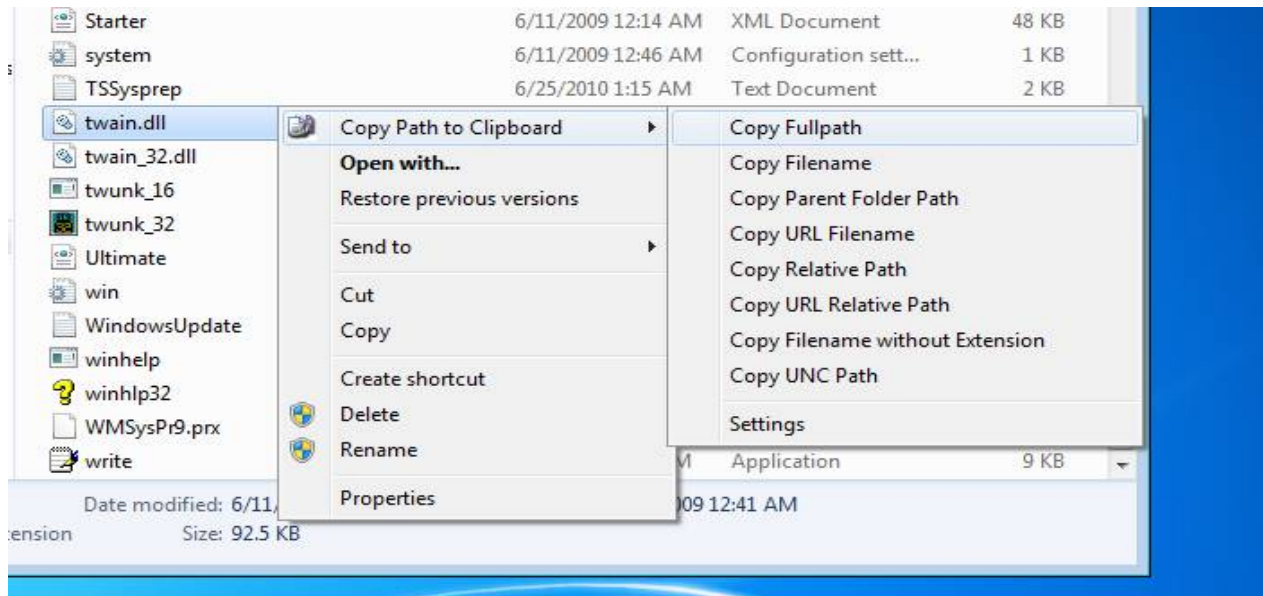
| | | | |
|---|---|---|---|
| Starter | 6/11/2009 12:14 AM | XML Document | 48 KB |
| system | 6/11/2009 12:46 AM | Configuration sett... | 1 KB |
| TSSysprep | 6/25/2010 1:15 AM | Text Document | 2 KB |
| twain.dll | | | |
| twain_32.dll | | | |
| twunk_16 | | | |
| twunk_32 | | | |
| Ultimate | | | |
| win | | | |
| WindowsUpdate | | | |
| winhelp | | | |
| winhlp32 | | | |
| WMSysPr9.prx | | | |
| write | M | Application | 9 KB |

Copy Path to Clipboard
Open with...
Restore previous versions
Send to
Cut
Copy
Create shortcut
Delete
Rename
Properties

Copy Fullpath
Copy Filename
Copy Parent Folder Path
Copy URL Filename
Copy Relative Path
Copy URL Relative Path
Copy Filename without Extension
Copy UNC Path
Settings

Date modified: 6/11/ 09 12:41 AM
ension Size: 92.5 KB